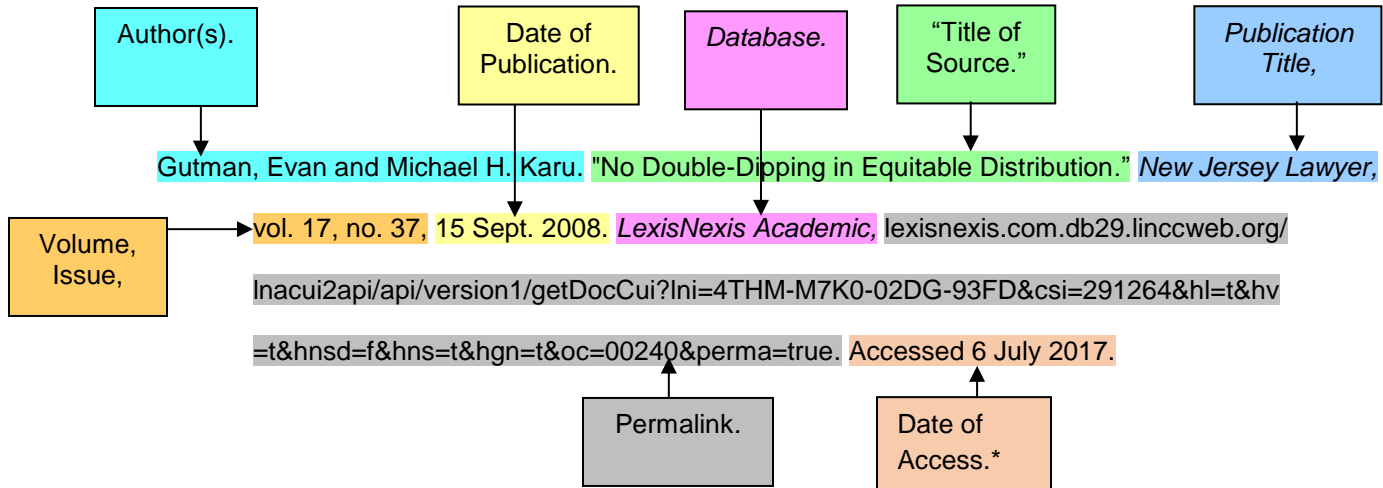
Author(s).

Date of Publication.

Database.

"Title of Source."

Publication Title,

Gutman, Evan and Michael H. Karu. "No Double-Dipping in Equitable Distribution." New Jersey Lawyer,

Volume, Issue,

vol. 17, no. 37, 15 Sept. 2008. LexisNexis Academic, lexisnexis.com.db29.linccweb.org/

lnacui2api/api/version1/getDocCui?lni=4THM-M7K0-02DG-93FD&csi=291264&hl=t&hv

=t&hnsd=f&hns=t&hgn=t&oc=00240&perma=true. Accessed 6 July 2017.

Permalink.

Date of Access.*